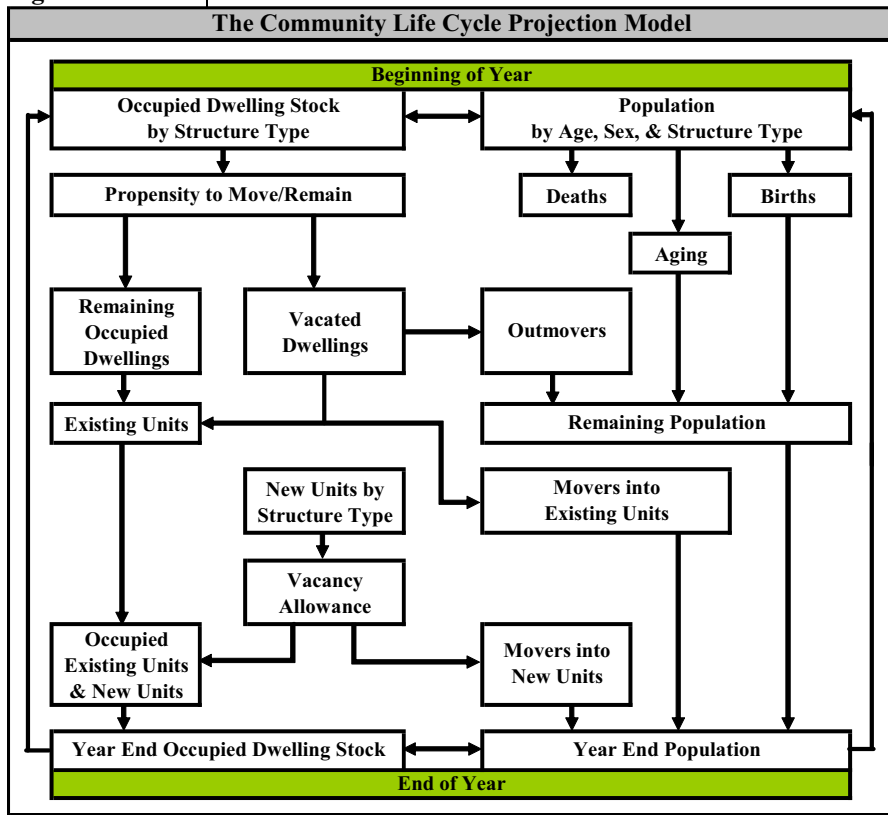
The Community Life Cycle Projection Model

Beginning of Year

Occupied Dwelling Stock by Structure Type

Population by Age, Sex, & Structure Type

Propensity to Move/Remain

Deaths

Births

Aging

Remaining Occupied Dwellings

Vacated Dwellings

Outmovers

Existing Units

Remaining Population

New Units by Structure Type

Movers into Existing Units

Vacancy Allowance

Occupied Existing Units & New Units

Movers into New Units

Year End Occupied Dwelling Stock

Year End Population

End of Year